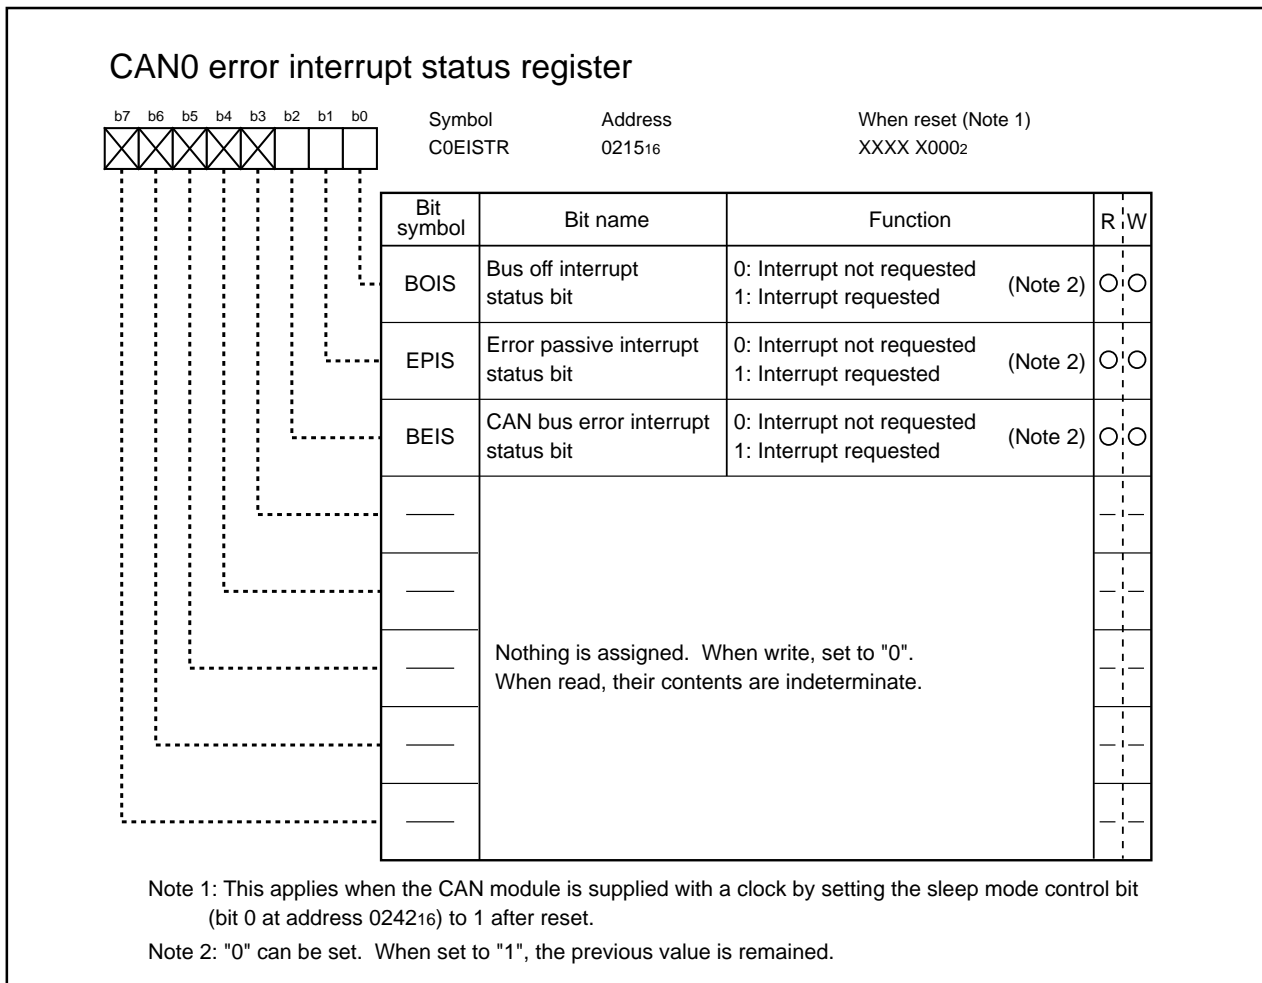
CAN0 error interrupt status register

b7 b6 b5 b4 b3 b2 b1 b0

Symbol C0EISTR

Address $0215_{16}$

When reset (Note 1) XXXX $X000_2$

| Bit symbol | Bit name | Function | R | W |
|---|---|---|---|---|
| BOIS | Bus off interrupt status bit | 0: Interrupt not requested 1: Interrupt requested (Note 2) | ○ | ○ |
| EPIS | Error passive interrupt status bit | 0: Interrupt not requested 1: Interrupt requested (Note 2) | ○ | ○ |
| BEIS | CAN bus error interrupt status bit | 0: Interrupt not requested 1: Interrupt requested (Note 2) | ○ | ○ |
| —— | Nothing is assigned. When write, set to "0". When read, their contents are indeterminate. | | — | — |
| —— | | | — | — |
| —— | | | — | — |
| —— | | | — | — |
| —— | | | — | — |

Note 1: This applies when the CAN module is supplied with a clock by setting the sleep mode control bit (bit 0 at address $0242_{16}$) to 1 after reset.

Note 2: "0" can be set. When set to "1", the previous value is remained.